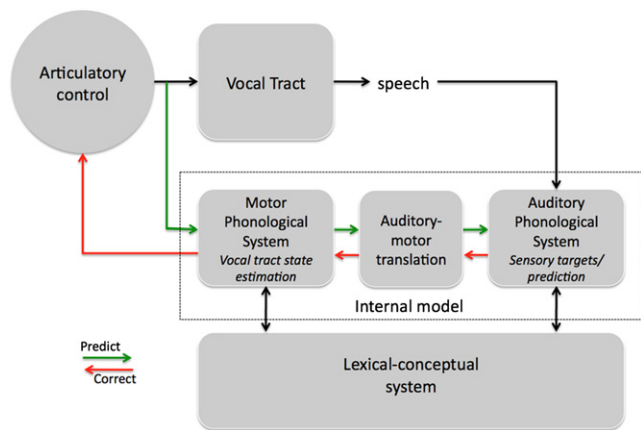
Articulatory control

Vocal Tract

speech

Motor Phonological System
*Vocal tract state estimation*

Auditory-motor translation

Auditory Phonological System
*Sensory targets/ prediction*

Internal model

Predict

Correct

Lexical-conceptual system